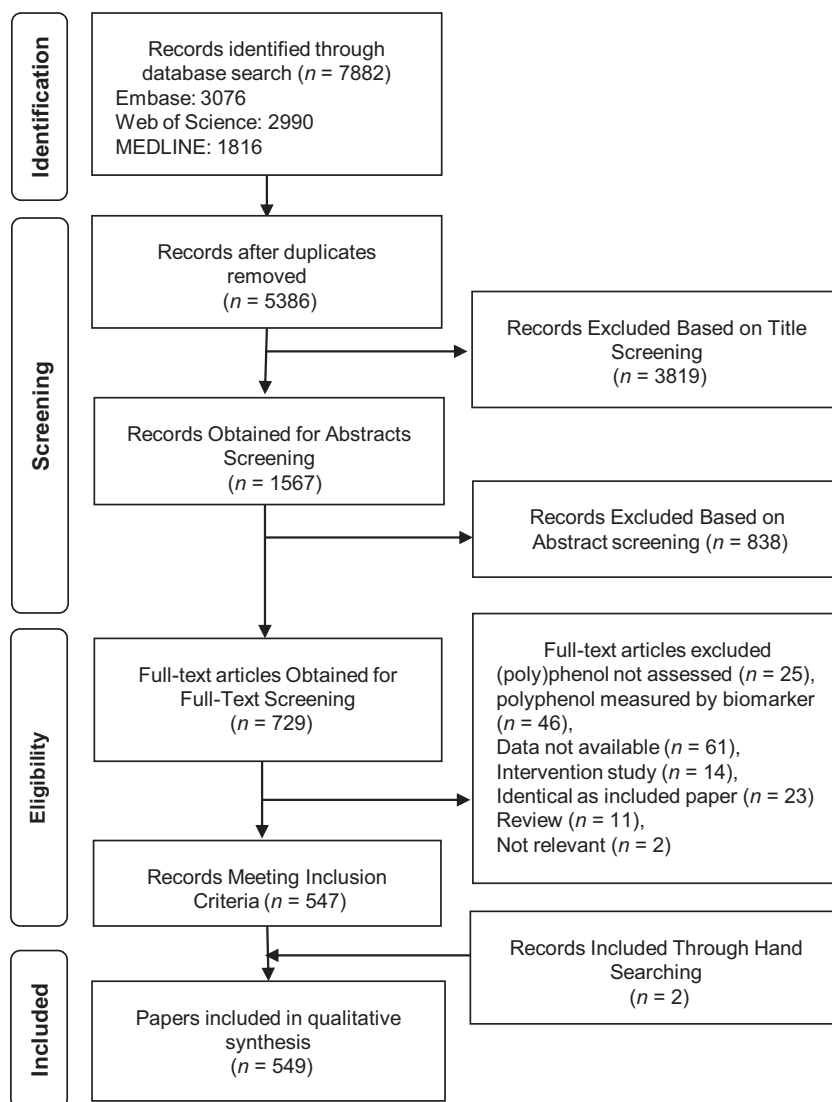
Identification

Records identified through database search ($n$ = 7882)
Embase: 3076
Web of Science: 2990
MEDLINE: 1816

Screening

Records after duplicates removed ($n$ = 5386)

Records Excluded Based on Title Screening ($n$ = 3819)

Records Obtained for Abstracts Screening ($n$ = 1567)

Records Excluded Based on Abstract screening ($n$ = 838)

Eligibility

Full-text articles Obtained for Full-Text Screening ($n$ = 729)

Full-text articles excluded
(poly)phenol not assessed ($n$ = 25),
polyphenol measured by biomarker ($n$ = 46),
Data not available ($n$ = 61),
Intervention study ($n$ = 14),
Identical as included paper ($n$ = 23)
Review ($n$ = 11),
Not relevant ($n$ = 2)

Records Meeting Inclusion Criteria ($n$ = 547)

Records Included Through Hand Searching ($n$ = 2)

Included

Papers included in qualitative synthesis ($n$ = 549)